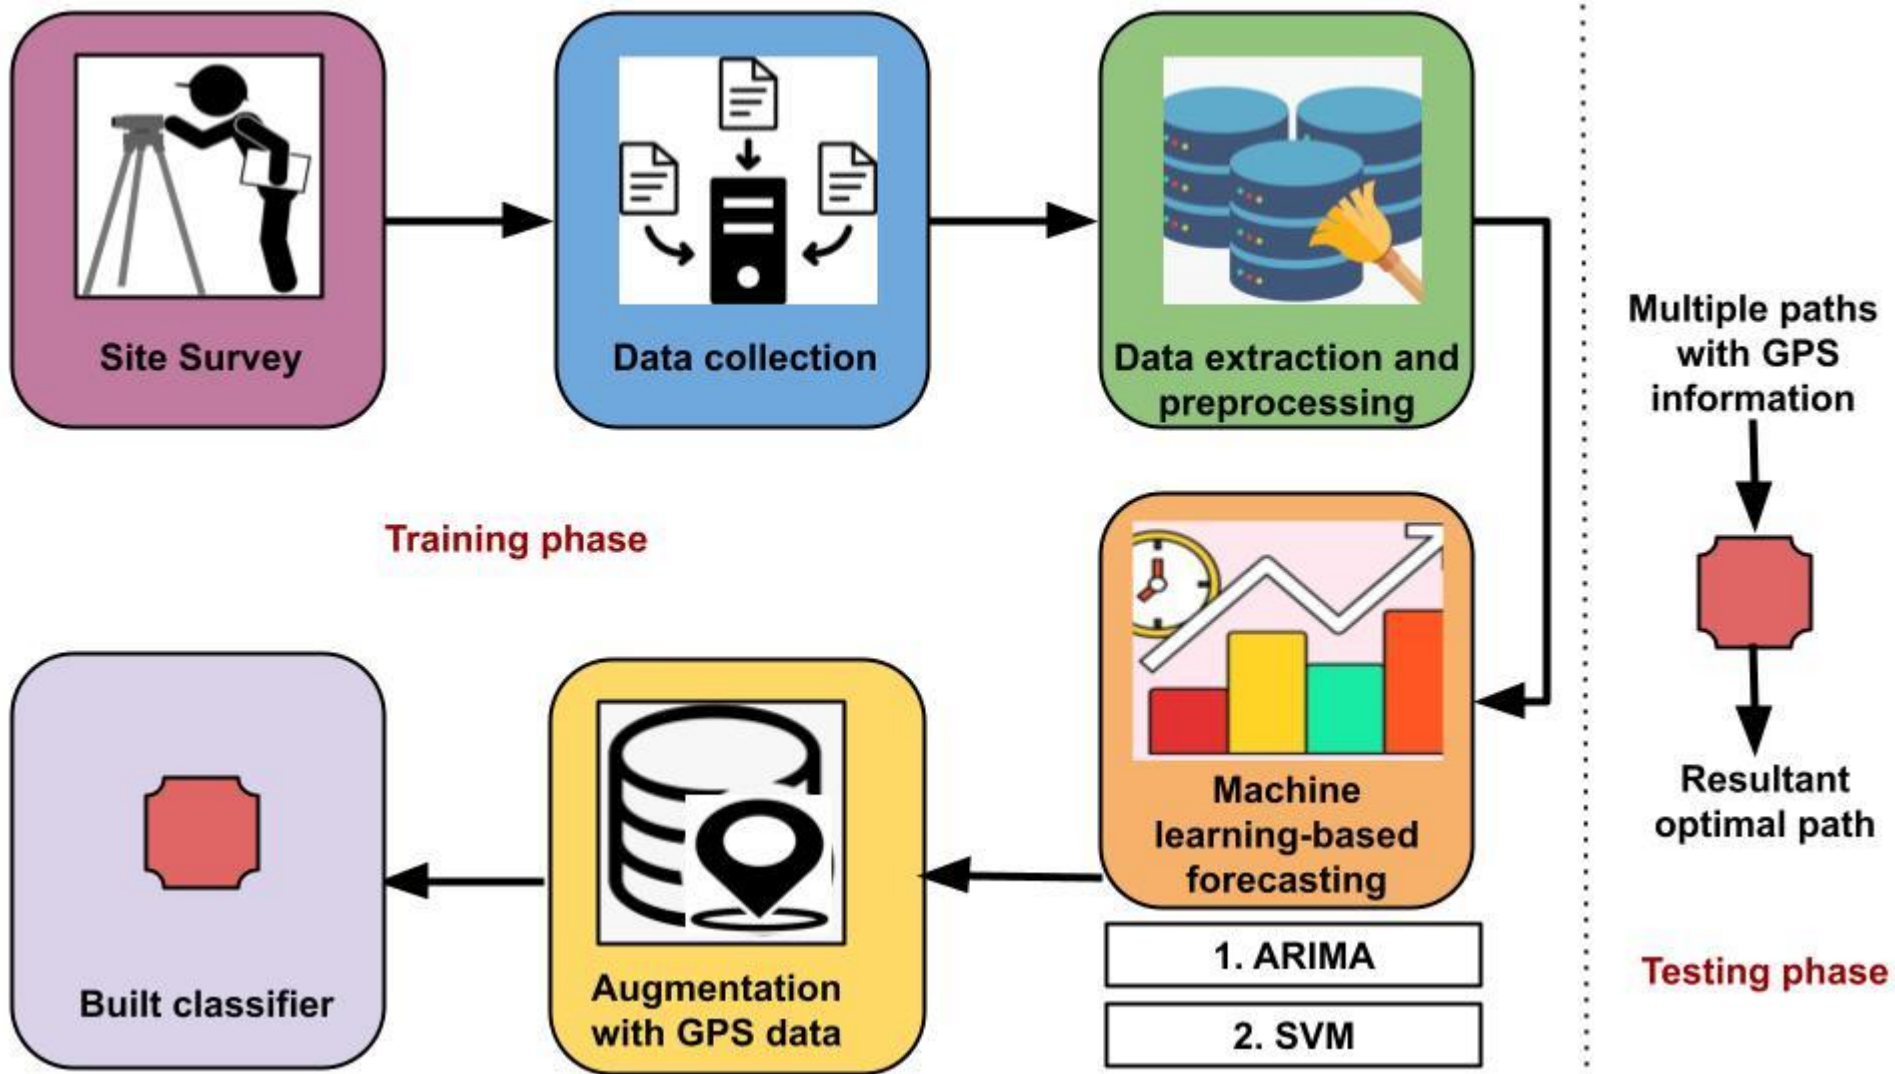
Site Survey

Data collection

Data extraction and preprocessing

Multiple paths with GPS information

Training phase

Machine learning-based forecasting

1. ARIMA

2. SVM

Resultant optimal path

Built classifier

Augmentation with GPS data

Testing phase